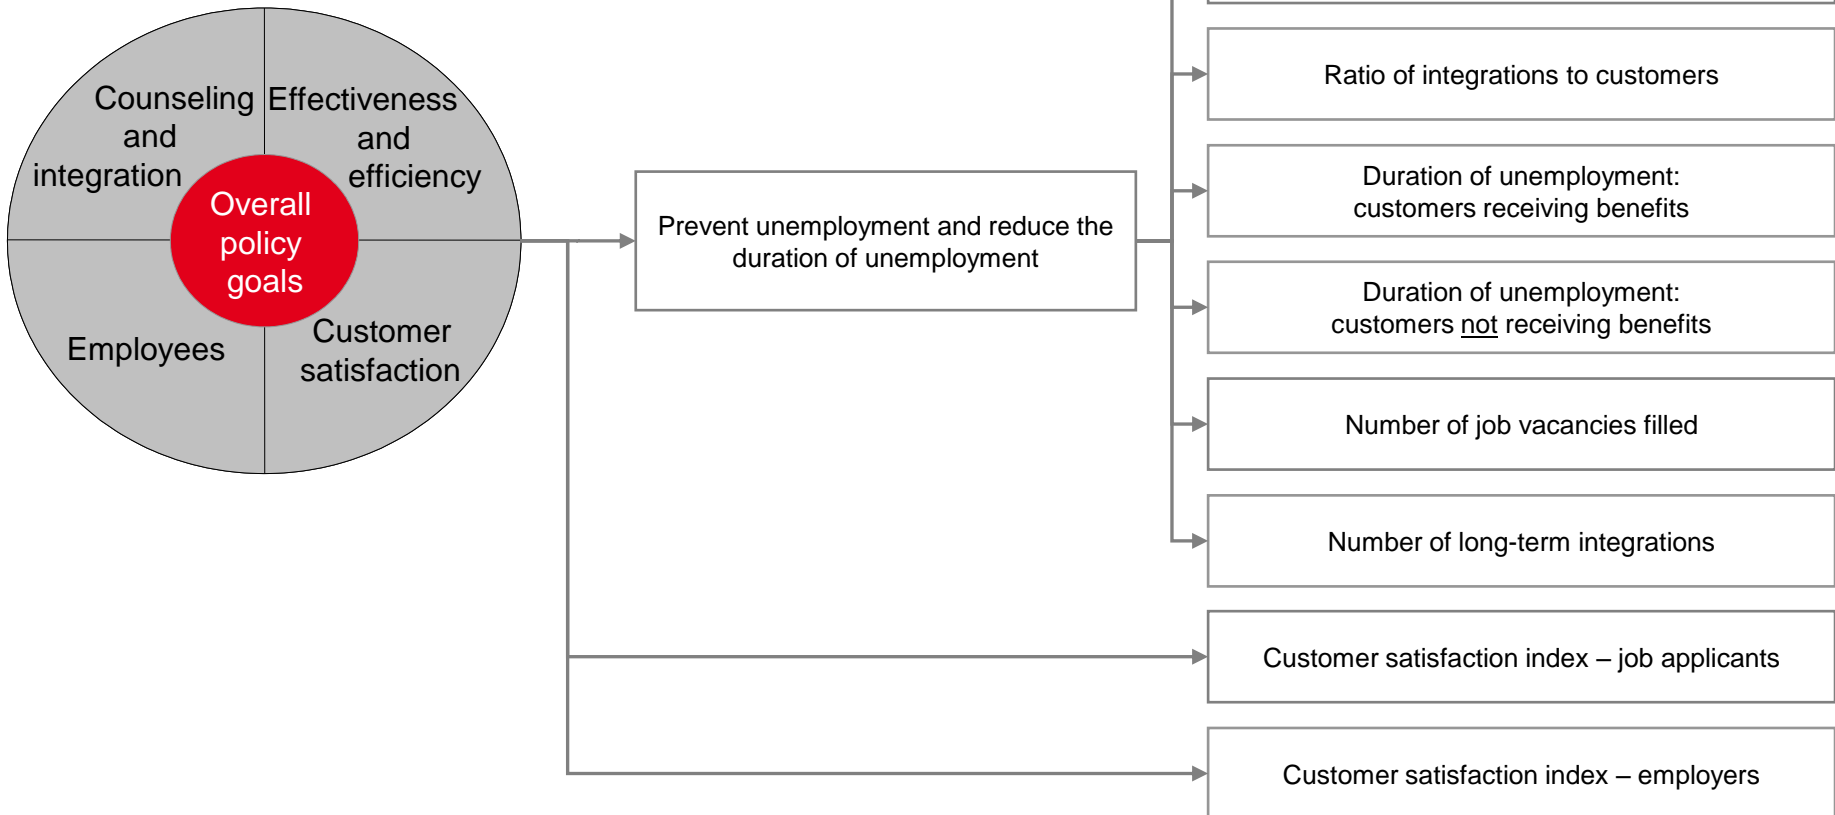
Counseling and integration

Effectiveness and efficiency

Overall policy goals

Employees

Customer satisfaction

Prevent unemployment and reduce the duration of unemployment

Ratio of integrations to customers

Duration of unemployment: customers receiving benefits

Duration of unemployment: customers not receiving benefits

Number of job vacancies filled

Number of long-term integrations

Customer satisfaction index – job applicants

Customer satisfaction index – employers